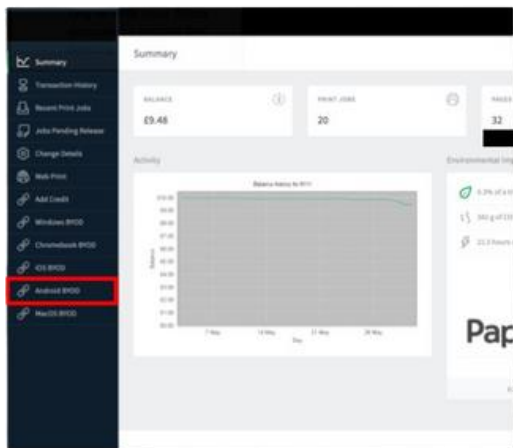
Summary
Transaction History
Recent Print Jobs
Jobs Pending Release
Change Details
Web Print
Add Credit
Windows BYOD
Chromebook BYOD
iOS BYOD
Android BYOD
MacOS BYOD

Summary

BALANCE
£9.48

PRINT JOBS
20

PAGES
32

Activity

Balance history for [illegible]

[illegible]

7 May
14 May
21 May
28 May

Environmental Imp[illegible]

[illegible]

Pap